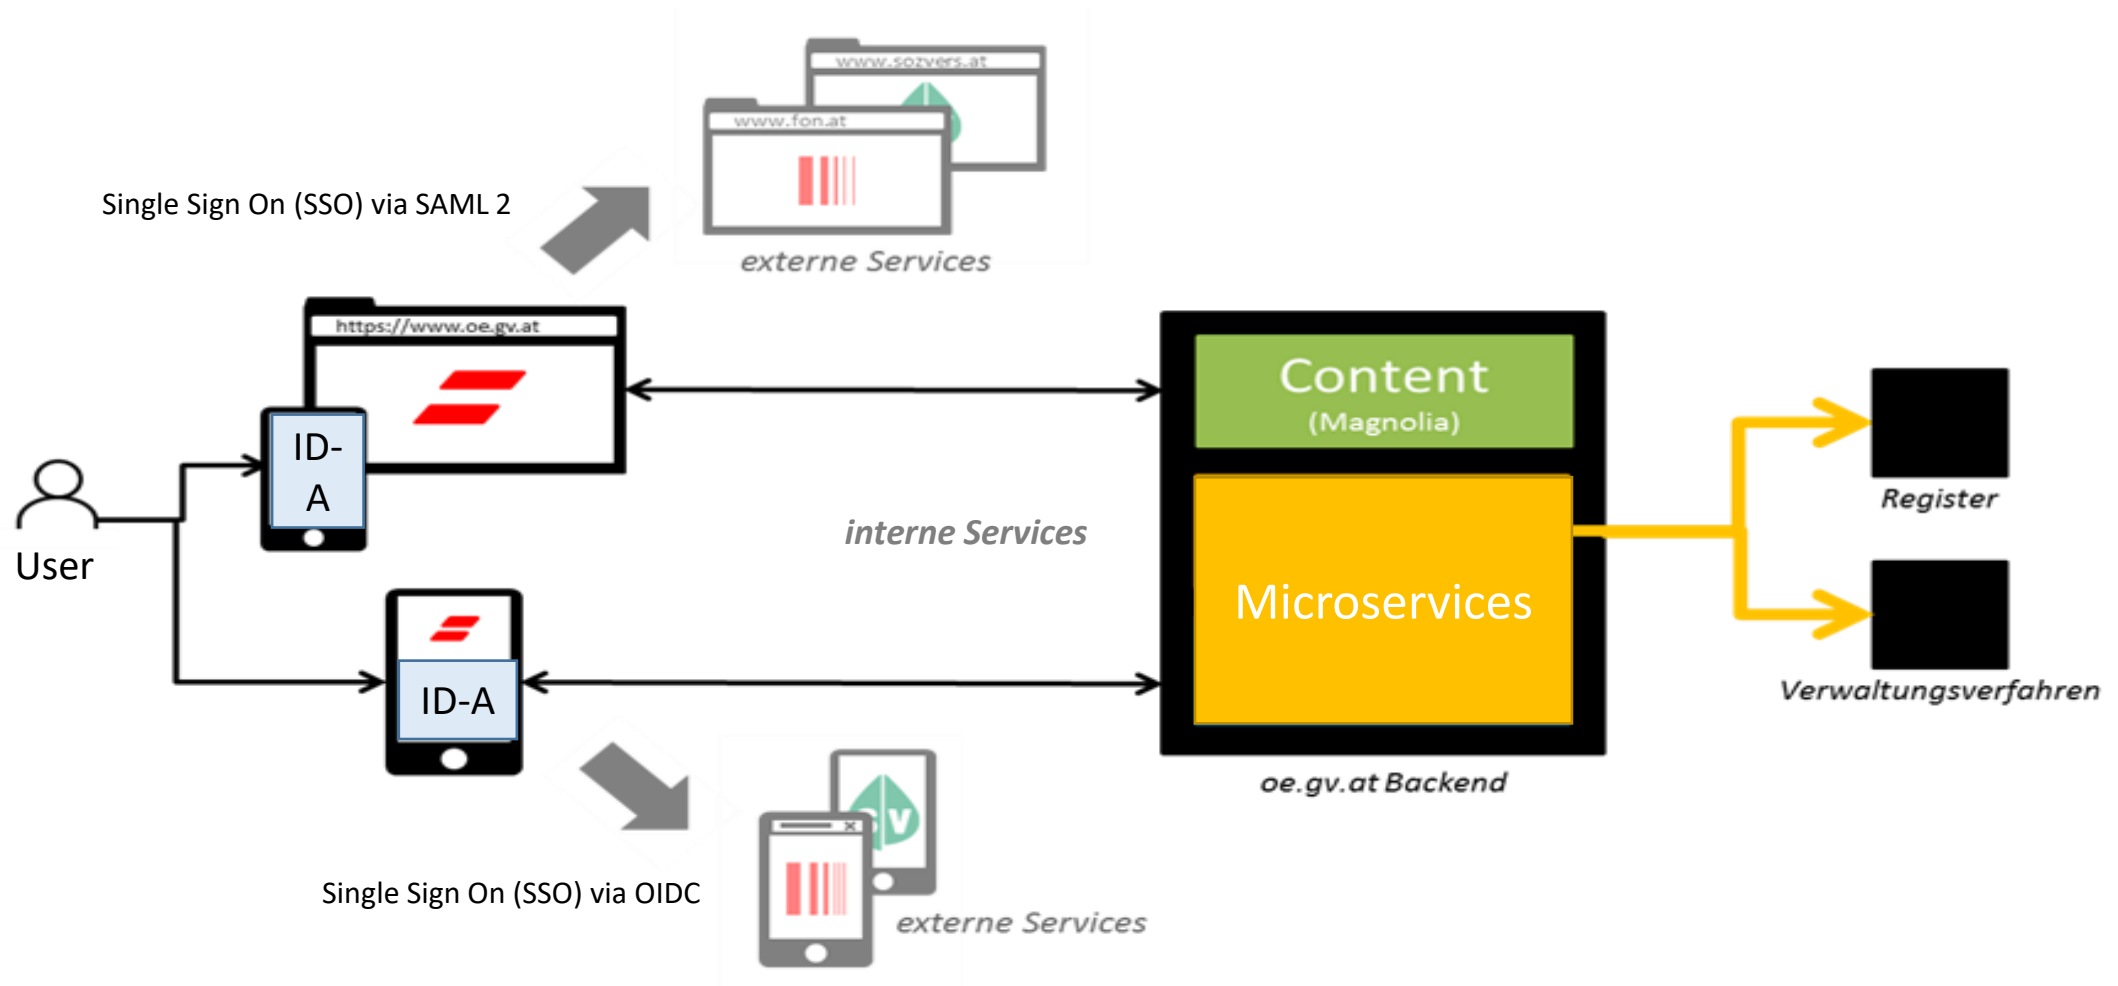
www.sozvers.at

www.fon.at

Single Sign On (SSO) via SAML 2

externe Services

https://www.oe.gv.at

Content
(Magnolia)

ID-A

User

interne Services

Microservices

Register

Verwaltungsverfahren

ID-A

oe.gv.at Backend

Single Sign On (SSO) via OIDC

externe Services